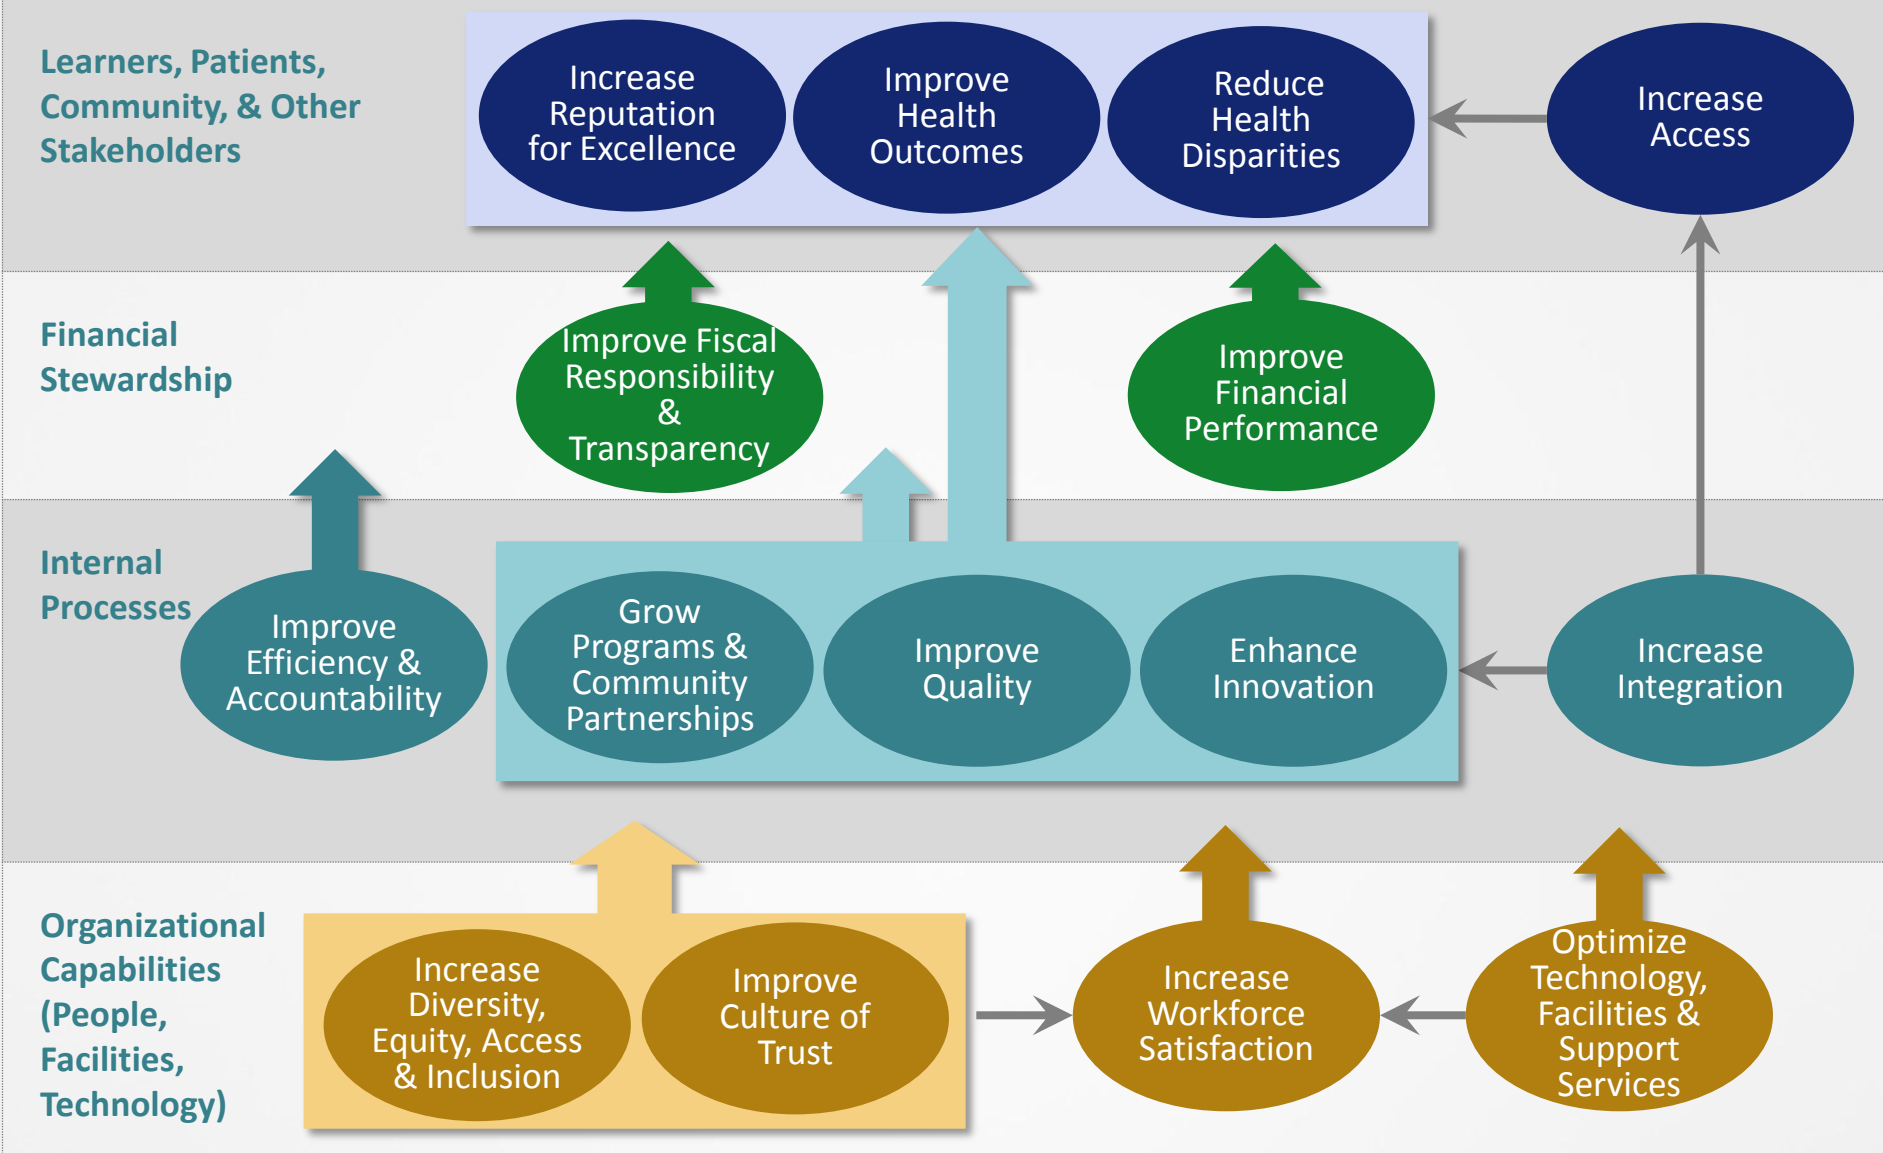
Learners, Patients, Community, & Other Stakeholders

Increase Reputation for Excellence

Improve Health Outcomes

Reduce Health Disparities

Increase Access

Financial Stewardship

Improve Fiscal Responsibility & Transparency

Improve Financial Performance

Internal Processes

Improve Efficiency & Accountability

Grow Programs & Community Partnerships

Improve Quality

Enhance Innovation

Increase Integration

Organizational Capabilities (People, Facilities, Technology)

Increase Diversity, Equity, Access & Inclusion

Improve Culture of Trust

Increase Workforce Satisfaction

Optimize Technology, Facilities & Support Services